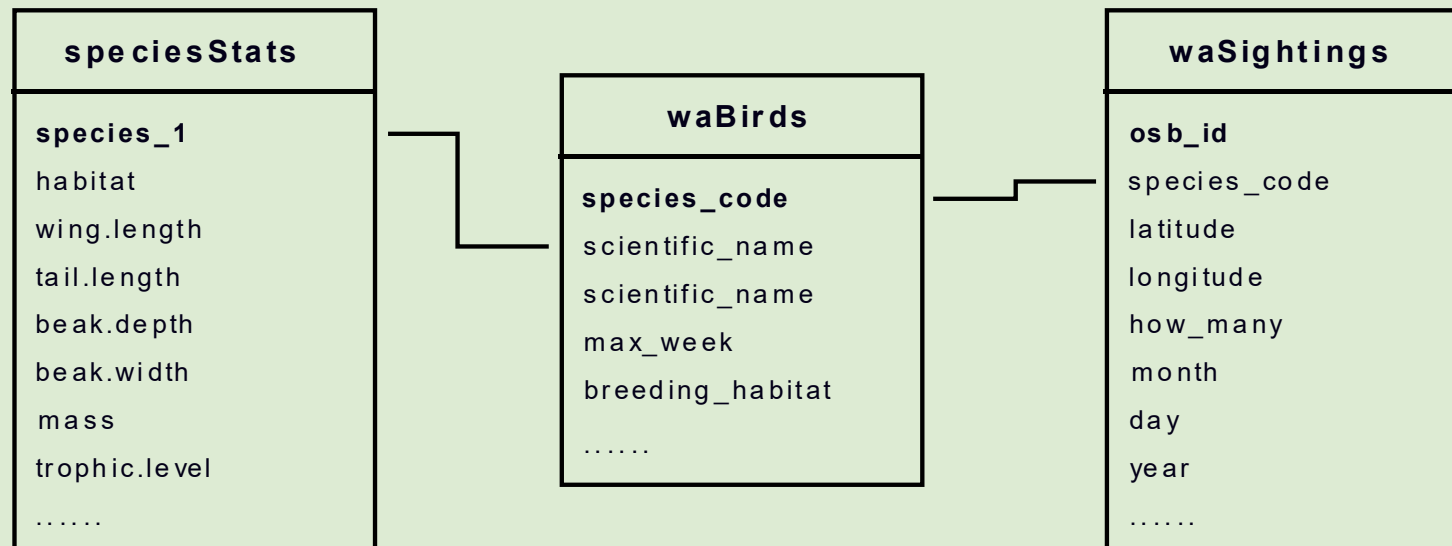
speciesStats

species_1
habitat
wing.length
tail.length
beak.depth
beak.width
mass
trophic.level
......

waBirds

species_code
scientific_name
scientific_name
max_week
breeding_habitat
......

waSightings

osb_id
species_code
latitude
longitude
how_many
month
day
year
......